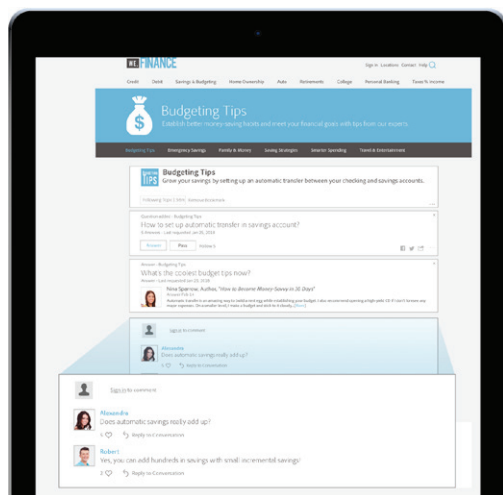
MY FINANCE

Sign In Locations Contact Help

Credit Debt Savings & Budgeting Home Ownership Auto Retirements College Personal Banking Taxes & Income

Budgeting Tips

Establish better money-saving habits and meet your financial goals with tips from our experts.

Budgeting Tips Emergency Savings Family & Money Saving Strategies Smarter Spending Travel & Entertainment

Budgeting Tips

Grow your savings by setting up an automatic transfer between your checking and savings accounts.

Question · Budgeting Tips

How to set up automatic transfer in savings account?

Answer Pass Follow

Answer · Budgeting Tips

What's the coolest budget tips now?

Nina Sparrow, Author, "How to Become Money-Savvy in 30 Days"

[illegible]

Sign In to comment

Alexandra

Does automatic savings really add up?

5 Reply to Conversation

Sign In to comment

Alexandra

Does automatic savings really add up?

5 Reply to Conversation

Robert

Yes, you can add hundreds in savings with small incremental savings!

3 Reply to Conversation